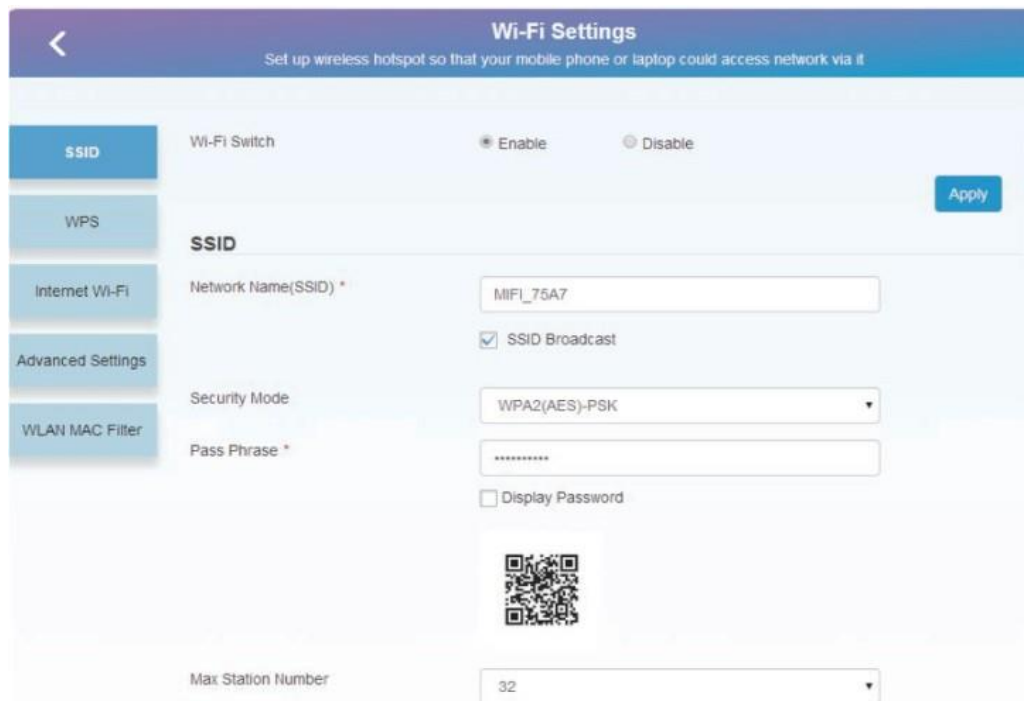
Wi-Fi Settings
Set up wireless hotspot so that your mobile phone or laptop could access network via it

SSID
WPS
Internet Wi-Fi
Advanced Settings
WLAN MAC Filter

Wi-Fi Switch
Enable
Disable

Apply

SSID

Network Name(SSID) *
MIFI_75A7
SSID Broadcast

Security Mode
WPA2(AES)-PSK

Pass Phrase *
••••••••••
Display Password

Max Station Number
32